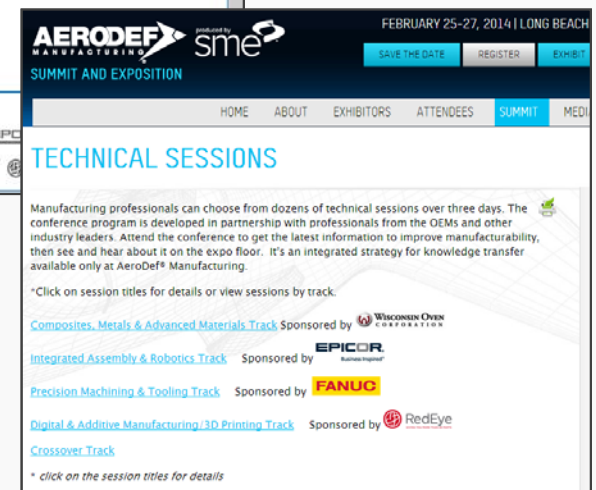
AERODEF MANUFACTURING produced by sme

SUMMIT AND EXPOSITION

FEBRUARY 25-27, 2014 | LONG BEACH

SAVE THE DATE REGISTER EXHIBIT

HOME ABOUT EXHIBITORS ATTENDEES SUMMIT MEDI

TECHNICAL SESSIONS

Manufacturing professionals can choose from dozens of technical sessions over three days. The conference program is developed in partnership with professionals from the OEMs and other industry leaders. Attend the conference to get the latest information to improve manufacturability, then see and hear about it on the expo floor. It's an integrated strategy for knowledge transfer available only at AeroDef® Manufacturing.

*Click on session titles for details or view sessions by track.

Composites, Metals & Advanced Materials Track Sponsored by Wisconsin Oven Corporation

Integrated Assembly & Robotics Track Sponsored by EPICOR Business Inspired

Precision Machining & Tooling Track Sponsored by FANUC

Digital & Additive Manufacturing/3D Printing Track Sponsored by RedEye

Crossover Track

* click on the session titles for details